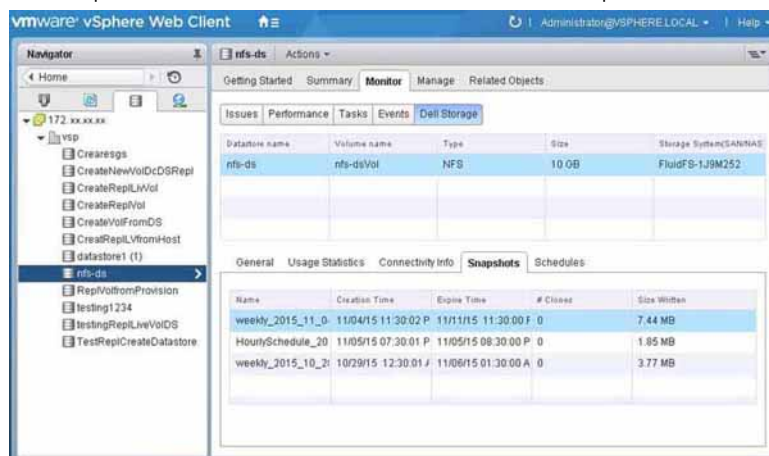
vmware® vSphere Web Client

Administrator@VSPHERE.LOCAL ▾ | Help ▾

Navigator

◀ Home

▾ 172.xx.xx.xx
▾ vsp
Crearesgs
CreateNewVolDcDSRepl
CreateReplLiVol
CreateReplVol
CreateVolFromDS
CreatReplLVfromHost
datastore1 (1)
nfs-ds
ReplVolfromProvision
testing1234
testingReplLiveVolDS
TestReplCreateDatastore

nfs-ds Actions ▾

Getting Started Summary Monitor Manage Related Objects

Issues Performance Tasks Events Dell Storage

| Datastore name | Volume name | Type | Size | Storage System(SAN/NAS |
|---|---|---|---|---|
| nfs-ds | nfs-dsVol | NFS | 10 GB | FluidFS-1J9M252 |

General Usage Statistics Connectivity Info Snapshots Schedules

| Name | Creation Time | Expire Time | # Clones | Size Written |
|---|---|---|---|---|
| weekly_2015_11_0 | 11/04/15 11:30:02 P | 11/11/15 11:30:00 F | 0 | 7.44 MB |
| HourlySchedule_20 | 11/05/15 07:30:01 P | 11/05/15 08:30:00 P | 0 | 1.85 MB |
| weekly_2015_10_2 | 10/29/15 12:30:01 / | 11/06/15 01:30:00 A | 0 | 3.77 MB |